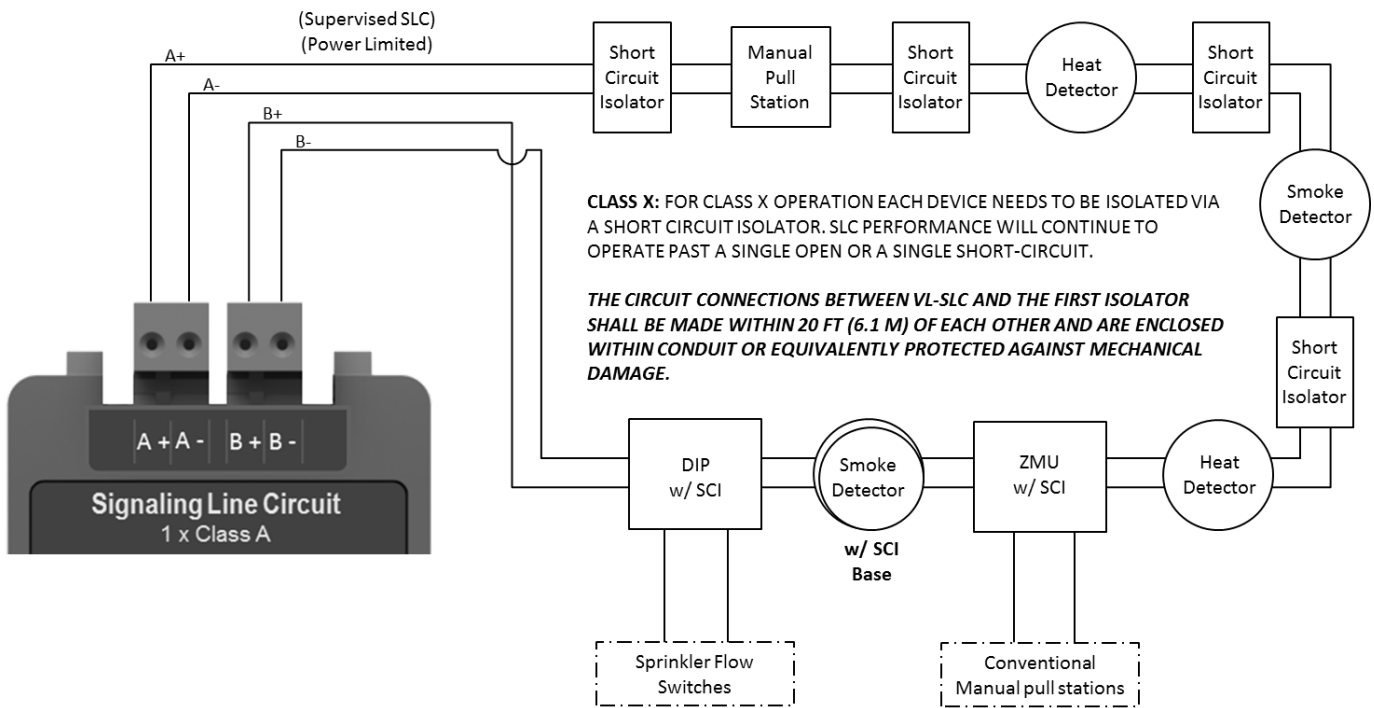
(Supervised SLC)
(Power Limited)

A+
A-
B+
B-

Short Circuit Isolator

Manual Pull Station

Short Circuit Isolator

Heat Detector

Short Circuit Isolator

Smoke Detector

**CLASS X:** FOR CLASS X OPERATION EACH DEVICE NEEDS TO BE ISOLATED VIA A SHORT CIRCUIT ISOLATOR. SLC PERFORMANCE WILL CONTINUE TO OPERATE PAST A SINGLE OPEN OR A SINGLE SHORT-CIRCUIT.

***THE CIRCUIT CONNECTIONS BETWEEN VL-SLC AND THE FIRST ISOLATOR SHALL BE MADE WITHIN 20 FT (6.1 M) OF EACH OTHER AND ARE ENCLOSED WITHIN CONDUIT OR EQUIVALENTLY PROTECTED AGAINST MECHANICAL DAMAGE.***

Short Circuit Isolator

A + A - B + B -

Signaling Line Circuit
1 x Class A

DIP w/ SCI

Smoke Detector

w/ SCI Base

ZMU w/ SCI

Heat Detector

Sprinkler Flow Switches

Conventional Manual pull stations